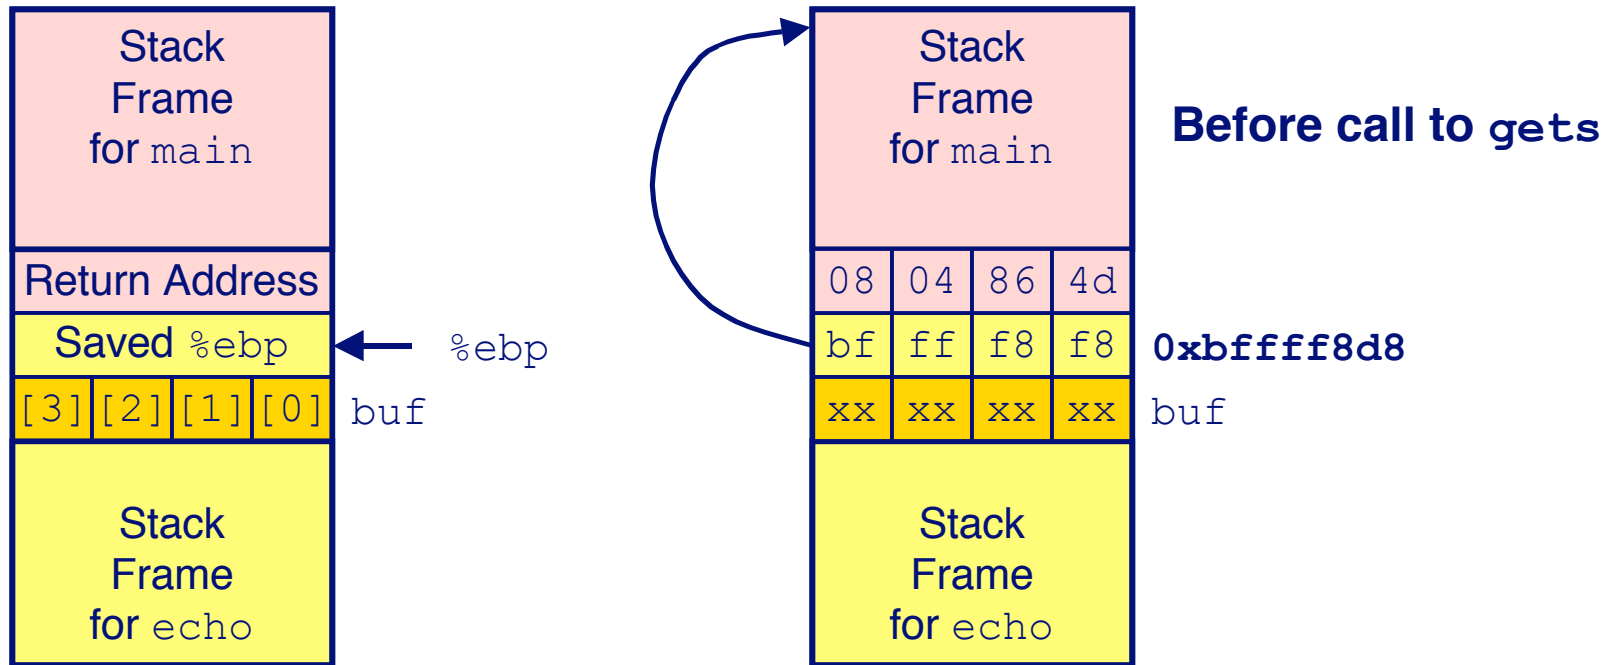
Stack Frame for main

Return Address

Saved %ebp

| [3] | [2] | [1] | [0] |
|---|---|---|---|

%ebp

buf

Stack Frame for echo

Stack Frame for main

| 08 | 04 | 86 | 4d |
|---|---|---|---|
| bf | ff | f8 | f8 |
| xx | xx | xx | xx |

Before call to gets

0xbffff8d8

buf

Stack Frame for echo